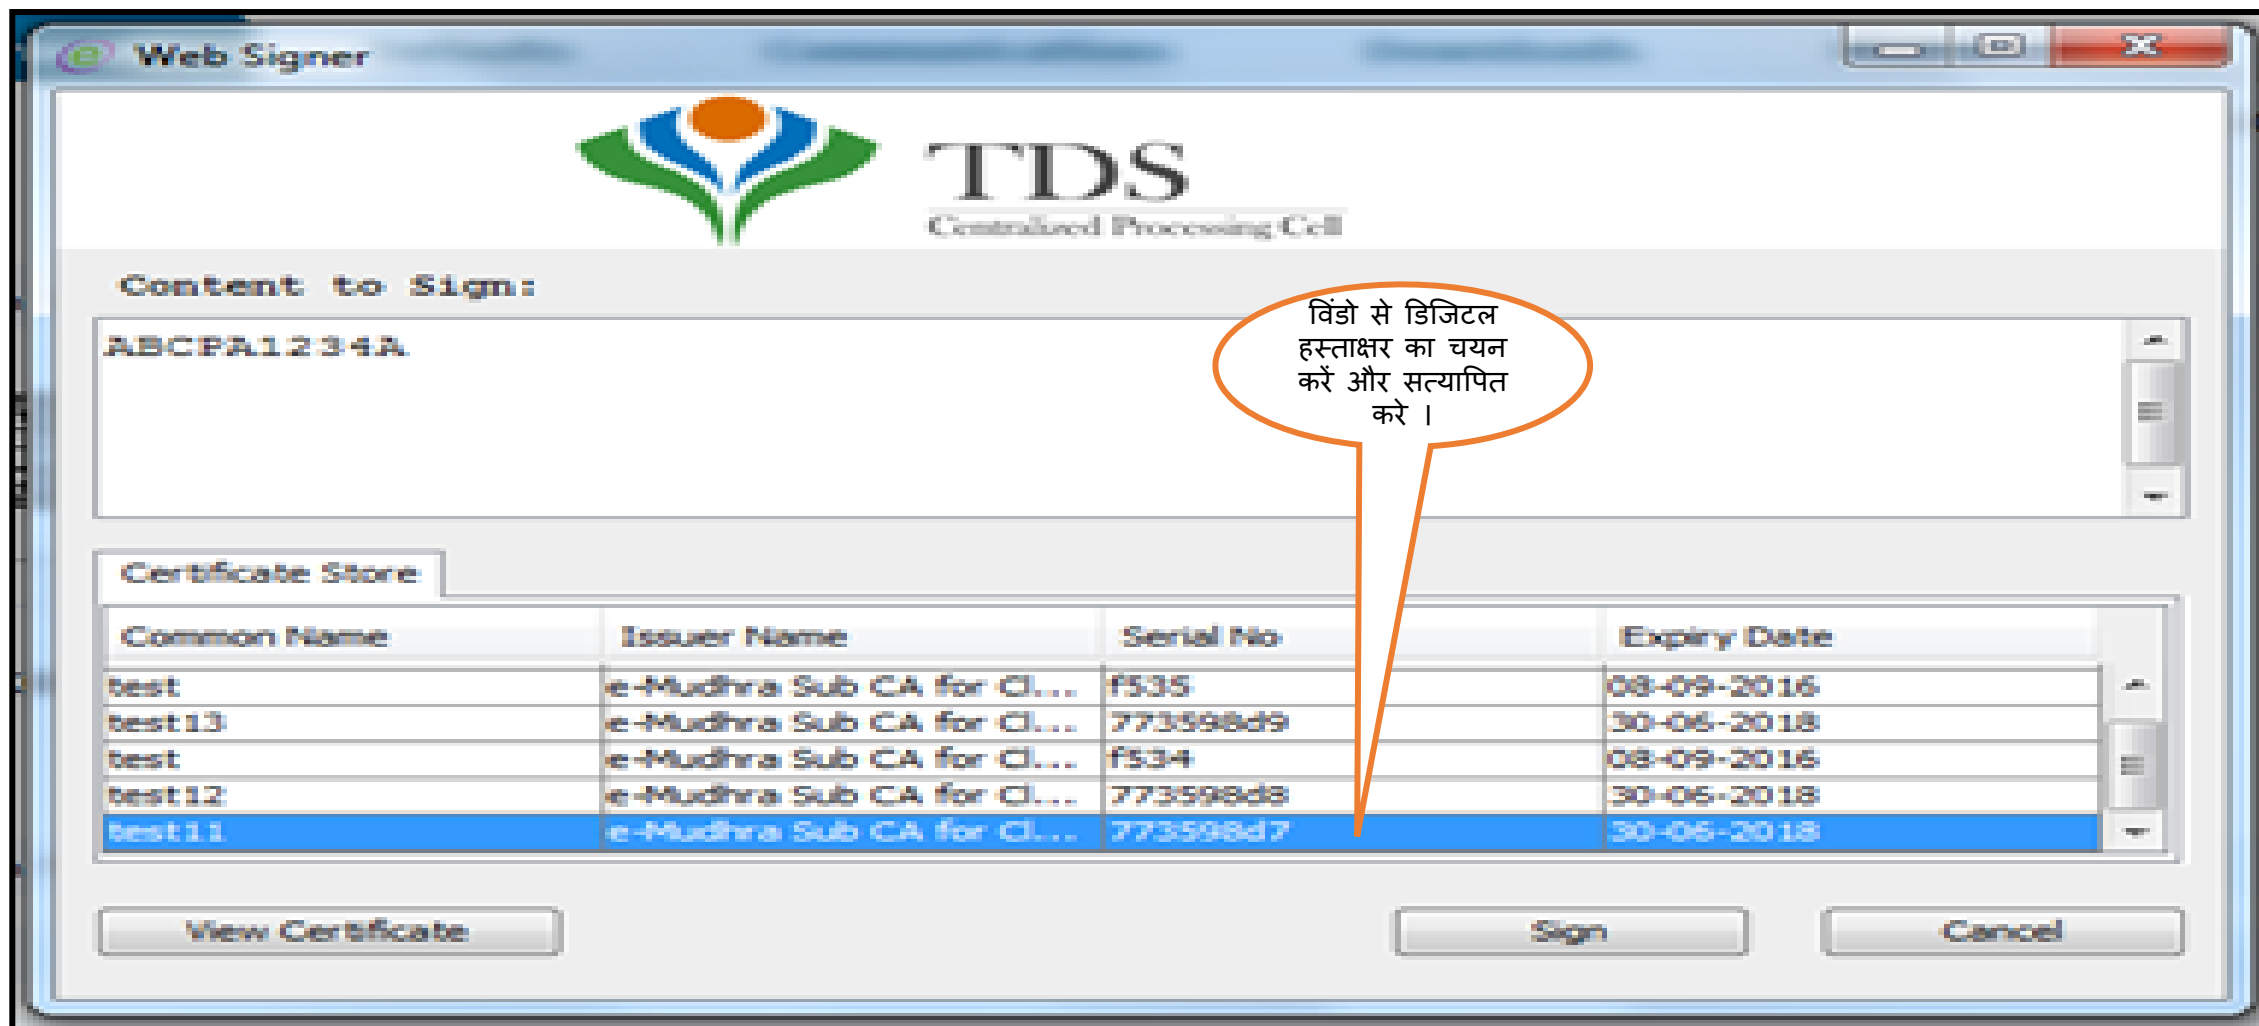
Web Signer

TDS
Centralized Processing Cell

Content to Sign:

ABCPA1234A

विंडो से डिजिटल हस्ताक्षर का चयन करें और सत्यापित करे ।

Certificate Store

| Common Name | Issuer Name | Serial No | Expiry Date |
|---|---|---|---|
| test | e-Mudhra Sub CA for Cl... | f535 | 08-09-2016 |
| test13 | e-Mudhra Sub CA for Cl... | 773598d9 | 30-06-2018 |
| test | e-Mudhra Sub CA for Cl... | f534 | 08-09-2016 |
| test12 | e-Mudhra Sub CA for Cl... | 773598d8 | 30-06-2018 |
| test11 | e-Mudhra Sub CA for Cl... | 773598d7 | 30-06-2018 |

View Certificate

Sign

Cancel